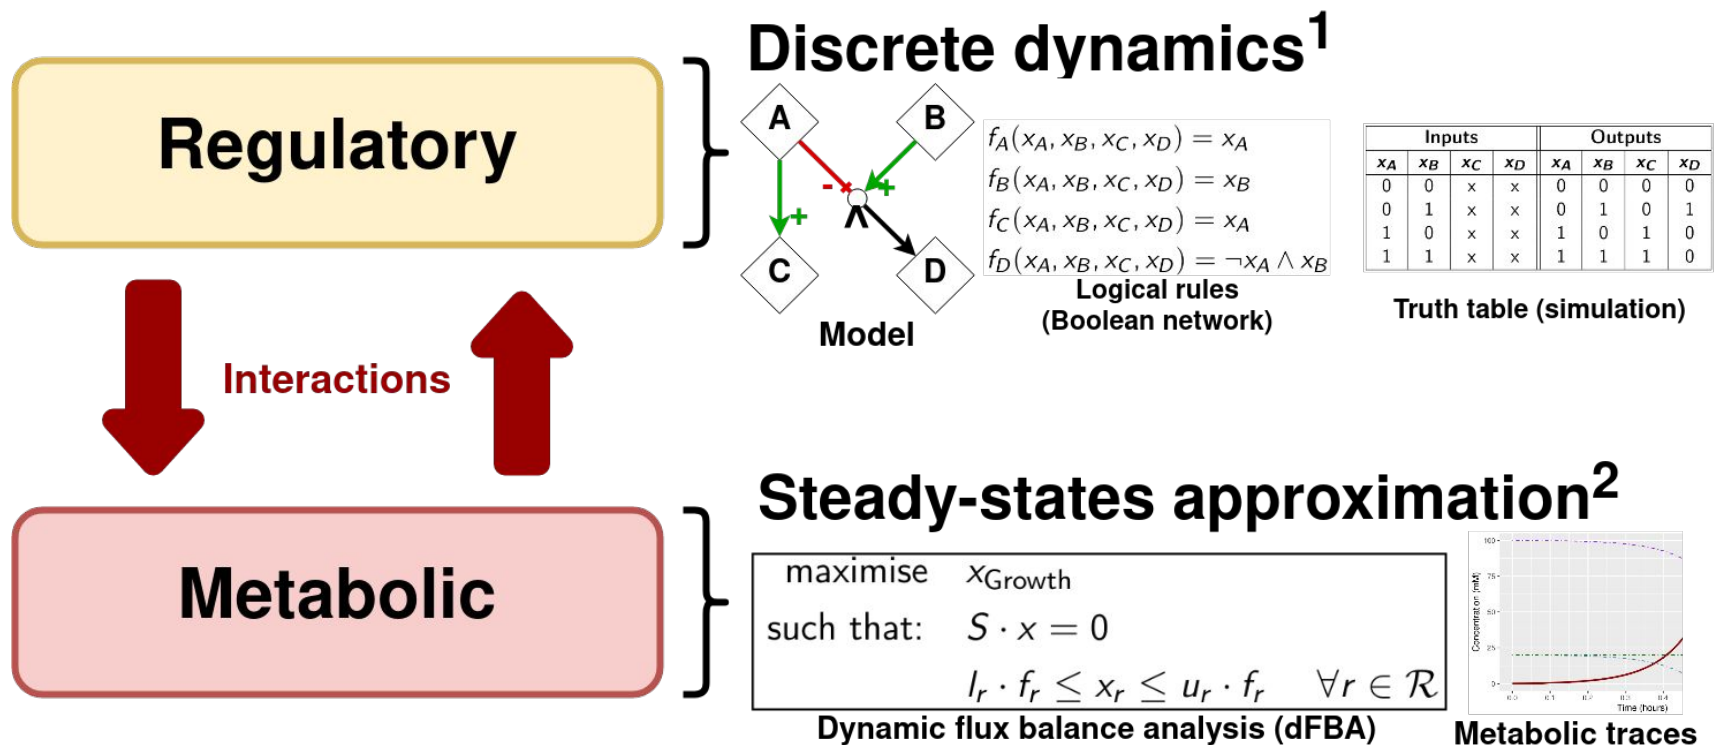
Regulatory

Interactions

Metabolic

Discrete dynamics$^1$

A

B

C

D

-

+

+

$\wedge$

Model

$f_A(x_A, x_B, x_C, x_D) = x_A$
$f_B(x_A, x_B, x_C, x_D) = x_B$
$f_C(x_A, x_B, x_C, x_D) = x_A$
$f_D(x_A, x_B, x_C, x_D) = \neg x_A \wedge x_B$

Logical rules
(Boolean network)

| Inputs | | | | Outputs | | | |
|---|---|---|---|---|---|---|---|
| $x_A$ | $x_B$ | $x_C$ | $x_D$ | $x_A$ | $x_B$ | $x_C$ | $x_D$ |
| 0 | 0 | x | x | 0 | 0 | 0 | 0 |
| 0 | 1 | x | x | 0 | 1 | 0 | 1 |
| 1 | 0 | x | x | 1 | 0 | 1 | 0 |
| 1 | 1 | x | x | 1 | 1 | 1 | 0 |

Truth table (simulation)

Steady-states approximation$^2$

maximise $x_{Growth}$
such that: $S \cdot x = 0$
$l_r \cdot f_r \leq x_r \leq u_r \cdot f_r \quad \forall r \in \mathcal{R}$

Dynamic flux balance analysis (dFBA)

100
75
50
25
0
Concentration (mM)
Time (hours)

Metabolic traces